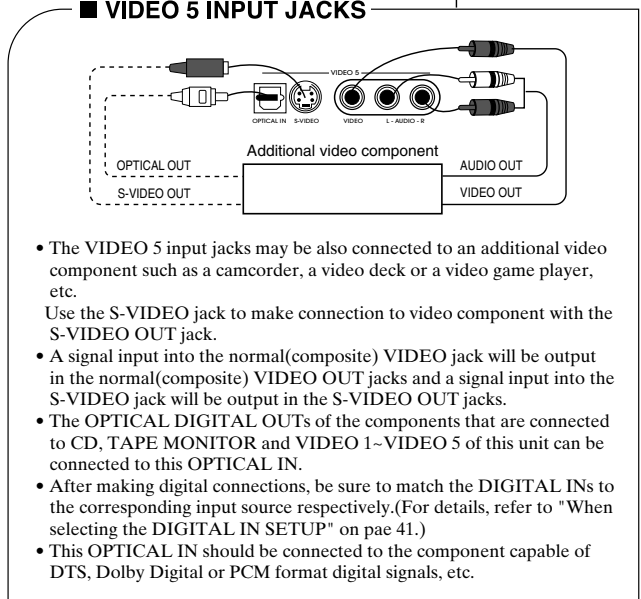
■ VIDEO 5 INPUT JACKS

VIDEO 5

OPTICAL IN S-VIDEO VIDEO L - AUDIO - R

Additional video component

OPTICAL OUT

S-VIDEO OUT

AUDIO OUT

VIDEO OUT

• The VIDEO 5 input jacks may be also connected to an additional video component such as a camcorder, a video deck or a video game player, etc.
Use the S-VIDEO jack to make connection to video component with the S-VIDEO OUT jack.
• A signal input into the normal(composite) VIDEO jack will be output in the normal(composite) VIDEO OUT jacks and a signal input into the S-VIDEO jack will be output in the S-VIDEO OUT jacks.
• The OPTICAL DIGITAL OUTs of the components that are connected to CD, TAPE MONITOR and VIDEO 1~VIDEO 5 of this unit can be connected to this OPTICAL IN.
• After making digital connections, be sure to match the DIGITAL INs to the corresponding input source respectively.(For details, refer to "When selecting the DIGITAL IN SETUP" on pae 41.)
• This OPTICAL IN should be connected to the component capable of DTS, Dolby Digital or PCM format digital signals, etc.